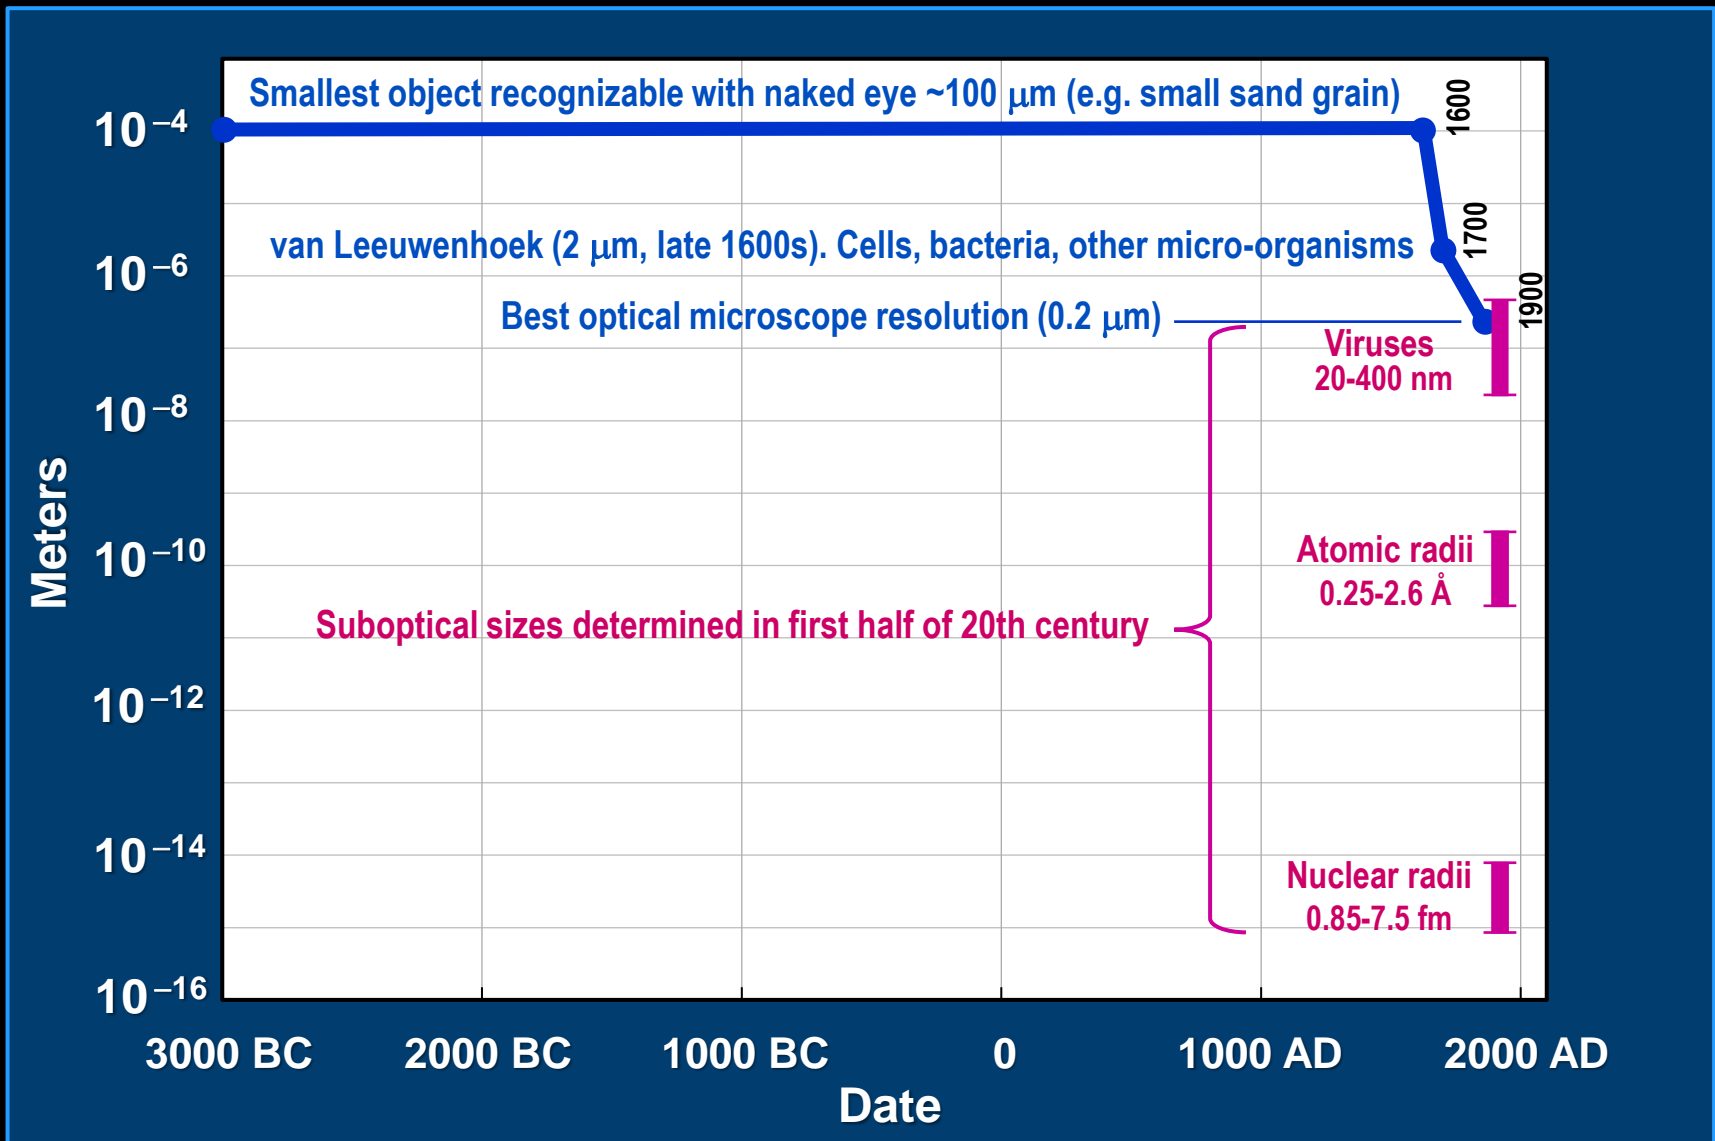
Smallest object recognizable with naked eye ~100 μm (e.g. small sand grain)

1600

van Leeuwenhoek (2 μm, late 1600s). Cells, bacteria, other micro-organisms

1700

Best optical microscope resolution (0.2 μm)

1900

Viruses 20-400 nm

Atomic radii 0.25-2.6 Å

Suboptical sizes determined in first half of 20th century

Nuclear radii 0.85-7.5 fm

Meters

$10^{-4}$

$10^{-6}$

$10^{-8}$

$10^{-10}$

$10^{-12}$

$10^{-14}$

$10^{-16}$

3000 BC 2000 BC 1000 BC 0 1000 AD 2000 AD

Date